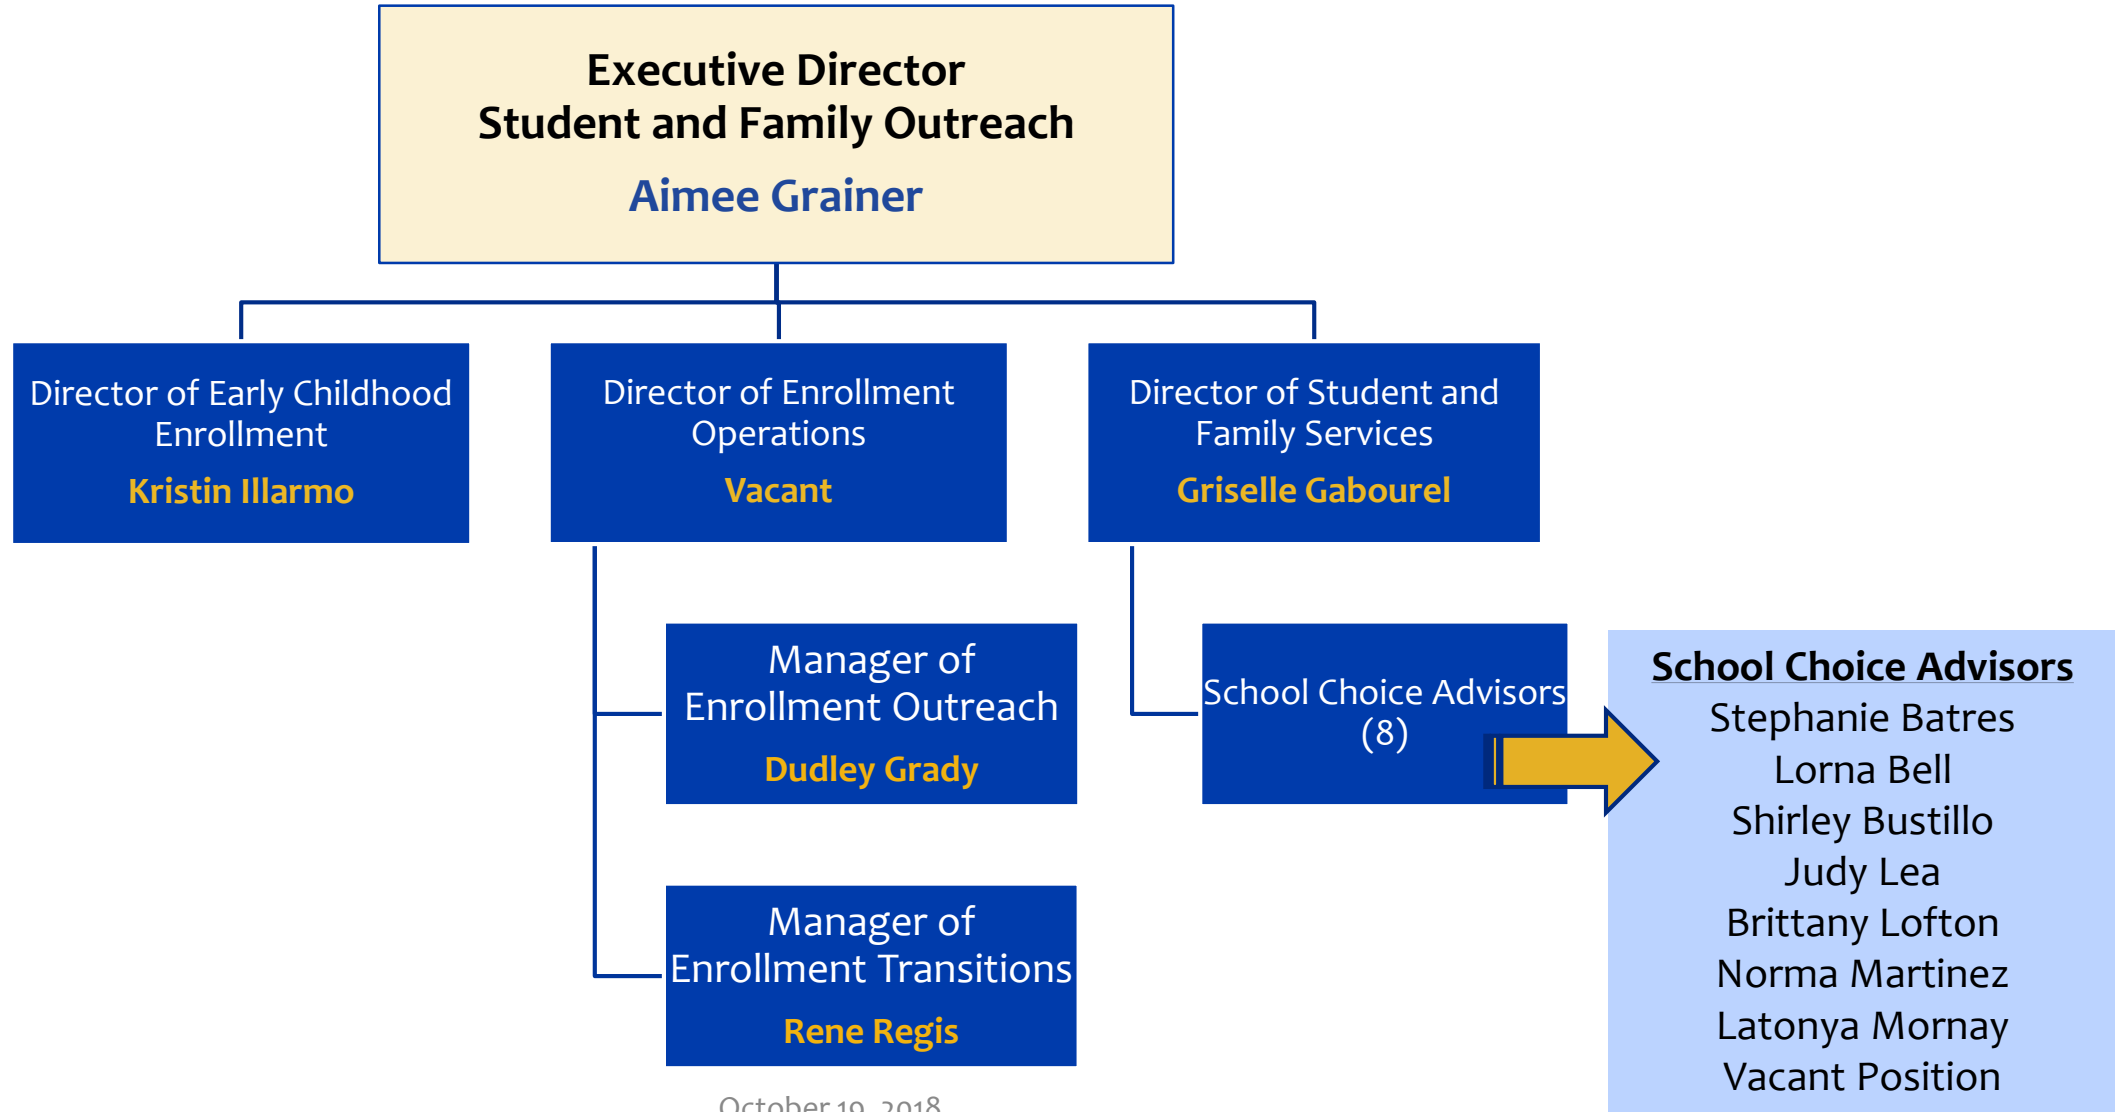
Executive Director
Student and Family Outreach
Aimee Grainer

Director of Early Childhood Enrollment
Kristin Illarmo

Director of Enrollment Operations
Vacant

Director of Student and Family Services
Griselle Gabourel

Manager of Enrollment Outreach
Dudley Grady

Manager of Enrollment Transitions
Rene Regis

School Choice Advisors (8)

School Choice Advisors
Stephanie Batres
Lorna Bell
Shirley Bustillo
Judy Lea
Brittany Lofton
Norma Martinez
Latonya Mornay
Vacant Position

October 19, 2018